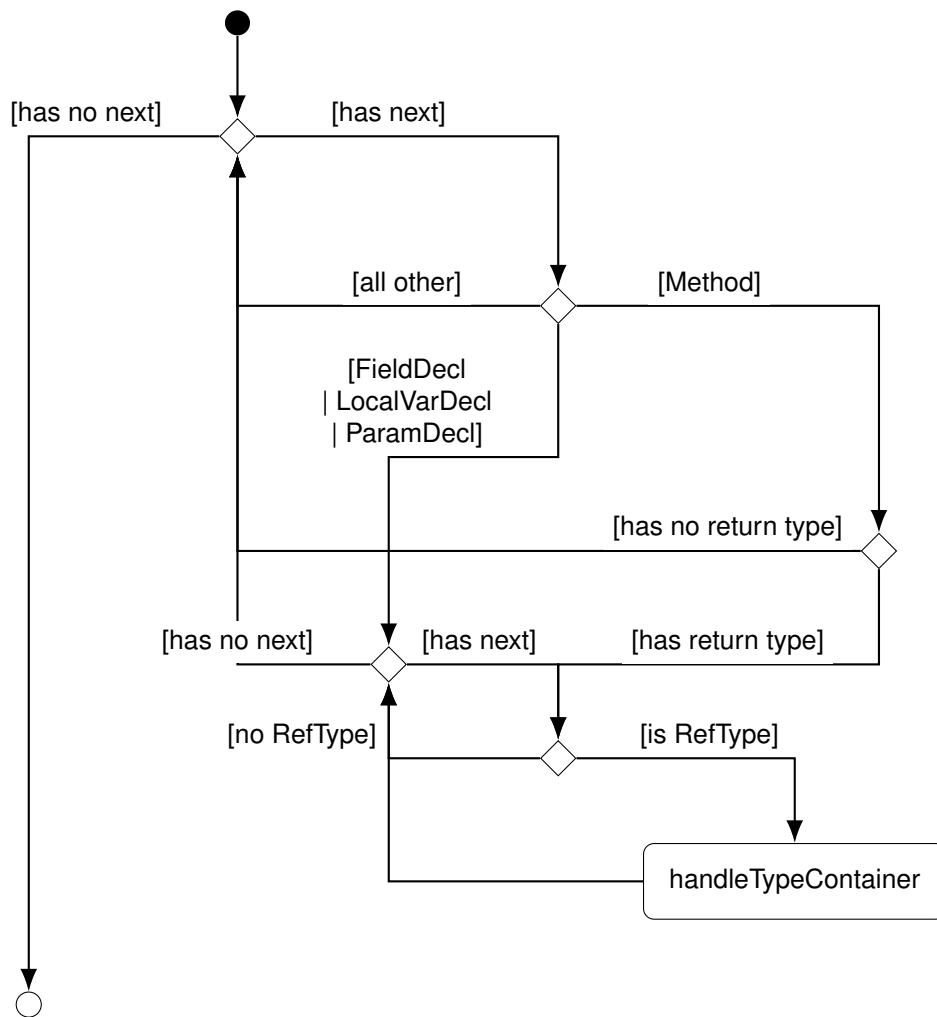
[has no next]

[has next]

[all other]

[Method]

[FieldDecl
| LocalVarDecl
| ParamDecl]

[has no return type]

[has no next]

[has next]

[has return type]

[no RefType]

[is RefType]

handleTypeContainer